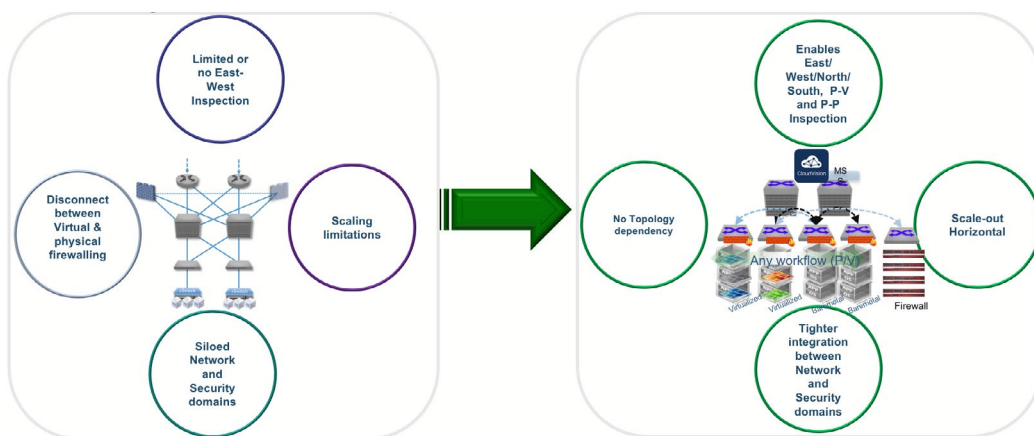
Limited or no East-West Inspection

Disconnect between Virtual & physical firewalling

Scaling limitations

Siloed Network and Security domains

Enables East/ West/North/ South, P-V and P-P Inspection

CloudVision

MS

No Topology dependency

Scale-out Horizontal

Any workflow (P/V)

Virtualized

Virtualized

Baremetal

Baremetal

Firewall

Tighter integration between Network and Security domains